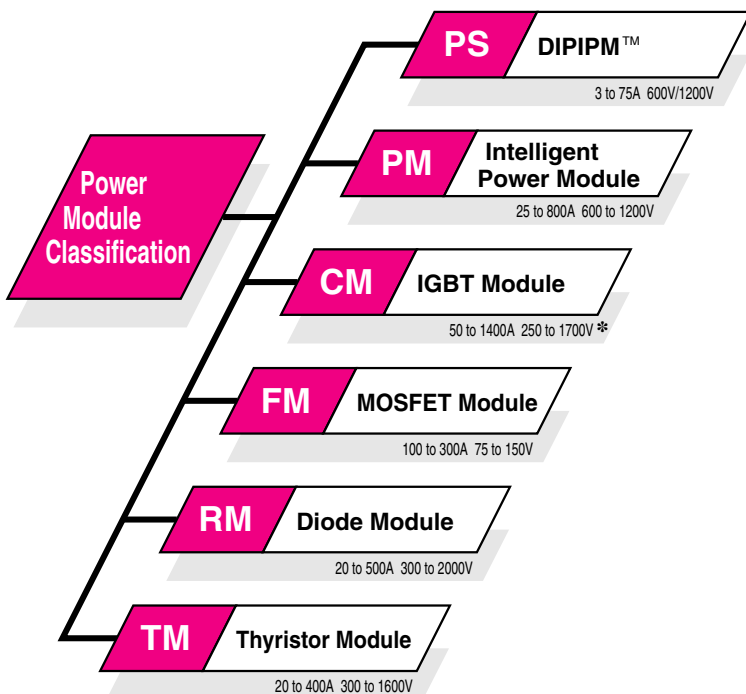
Power Module Classification

PS DIPIPM™
3 to 75A 600V/1200V

PM Intelligent Power Module
25 to 800A 600 to 1200V

CM IGBT Module
50 to 1400A 250 to 1700V ✽

FM MOSFET Module
100 to 300A 75 to 150V

RM Diode Module
20 to 500A 300 to 2000V

TM Thyristor Module
20 to 400A 300 to 1600V